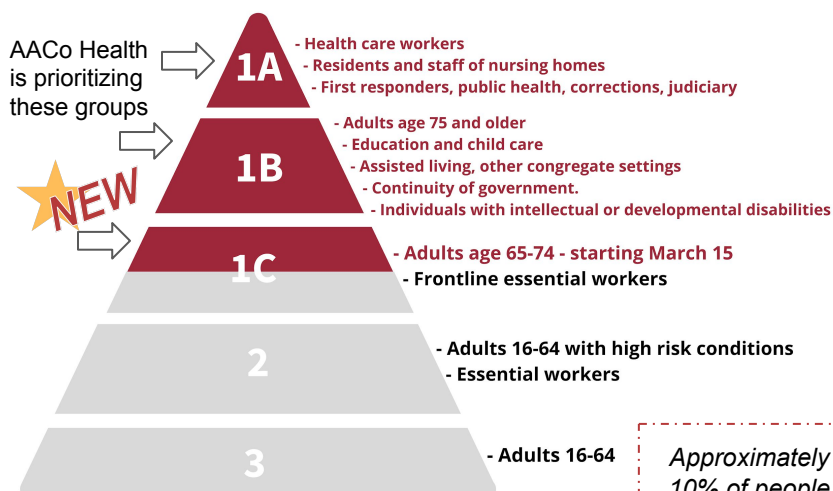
AACo Health is prioritizing these groups

1A
- Health care workers
- Residents and staff of nursing homes
- First responders, public health, corrections, judiciary

1B
- Adults age 75 and older
- Education and child care
- Assisted living, other congregate settings
- Continuity of government.
- Individuals with intellectual or developmental disabilities

NEW

1C
- Adults age 65-74 - starting March 15
- Frontline essential workers

2
- Adults 16-64 with high risk conditions
- Essential workers

3
- Adults 16-64

Approximately
10% of people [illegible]